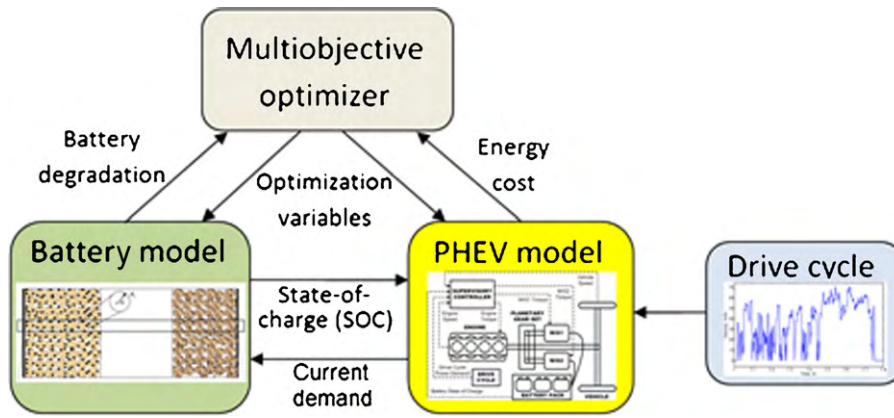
Multiobjective optimizer

Battery degradation

Energy cost

Optimization variables

Battery model

PHEV model

Drive cycle

State-of-charge (SOC)

Current demand

SUPERVISORY CONTROLLER

ENGINE

PLANETARY GEAR SET

MG1

MG2

DRIVE CYCLE

BATTERY PACK

VEHICLE